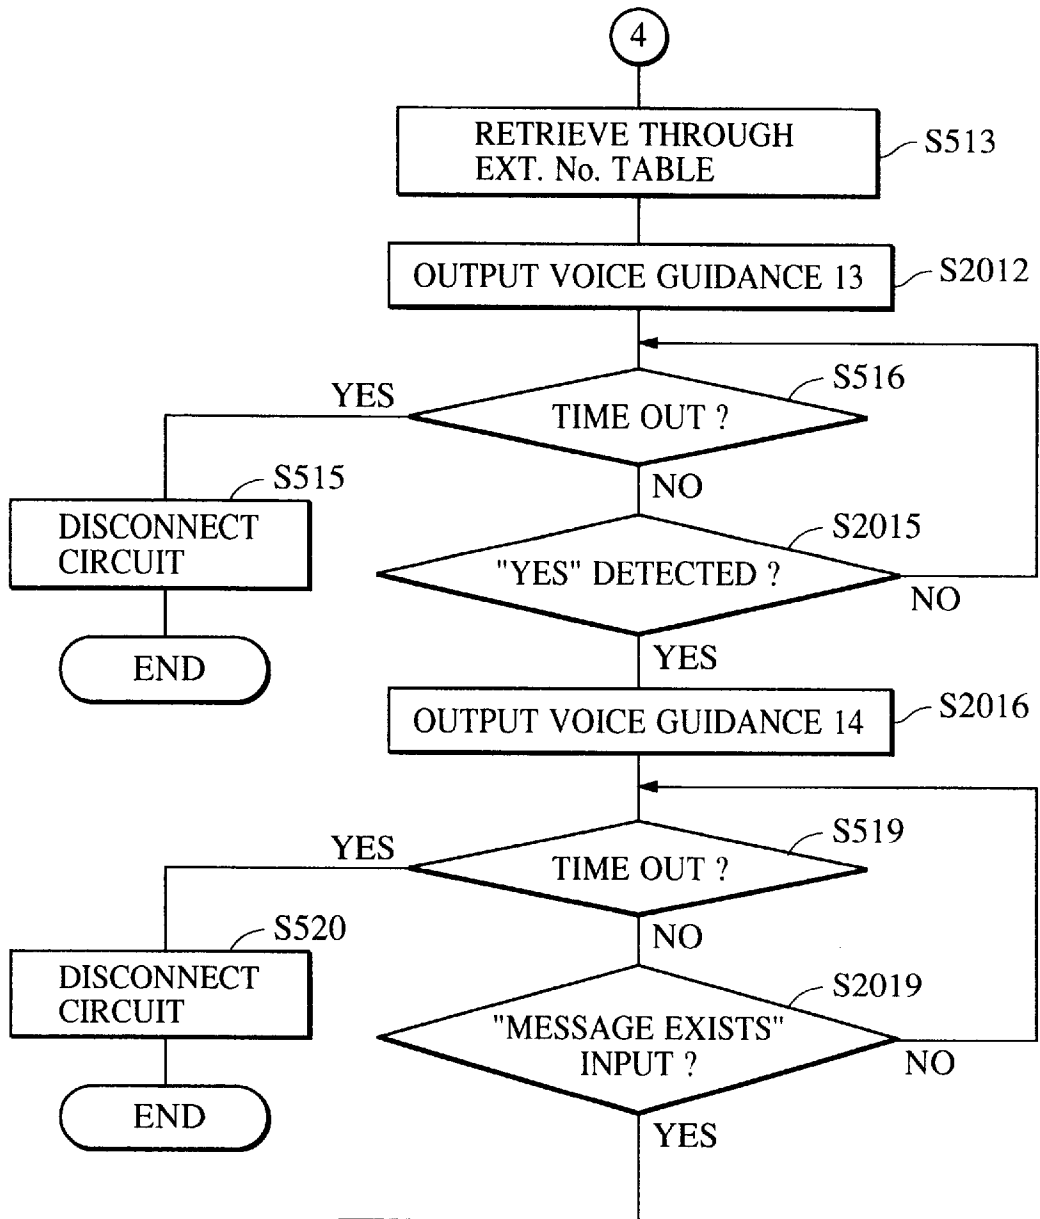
4

RETRIEVE THROUGH EXT. No. TABLE
S513

OUTPUT VOICE GUIDANCE 13
S2012

YES
TIME OUT ?
S516

S515
DISCONNECT CIRCUIT

END

NO

"YES" DETECTED ?
S2015
NO

YES

OUTPUT VOICE GUIDANCE 14
S2016

YES
TIME OUT ?
S519

S520
DISCONNECT CIRCUIT

END

NO

"MESSAGE EXISTS" INPUT ?
S2019
NO

YES